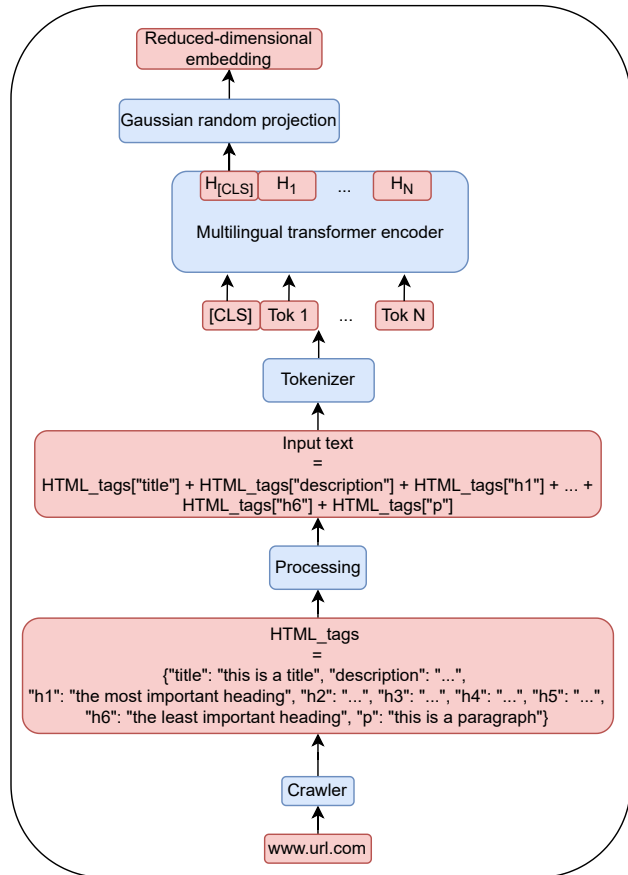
Reduced-dimensional embedding

Gaussian random projection

$H_{[CLS]}$ $H_1$ ... $H_N$

Multilingual transformer encoder

[CLS] Tok 1 ... Tok N

Tokenizer

Input text
=
HTML_tags["title"] + HTML_tags["description"] + HTML_tags["h1"] + ... + HTML_tags["h6"] + HTML_tags["p"]

Processing

HTML_tags
=
{"title": "this is a title", "description": "...",
"h1": "the most important heading", "h2": "...", "h3": "...", "h4": "...", "h5": "...",
"h6": "the least important heading", "p": "this is a paragraph"}

Crawler

www.url.com